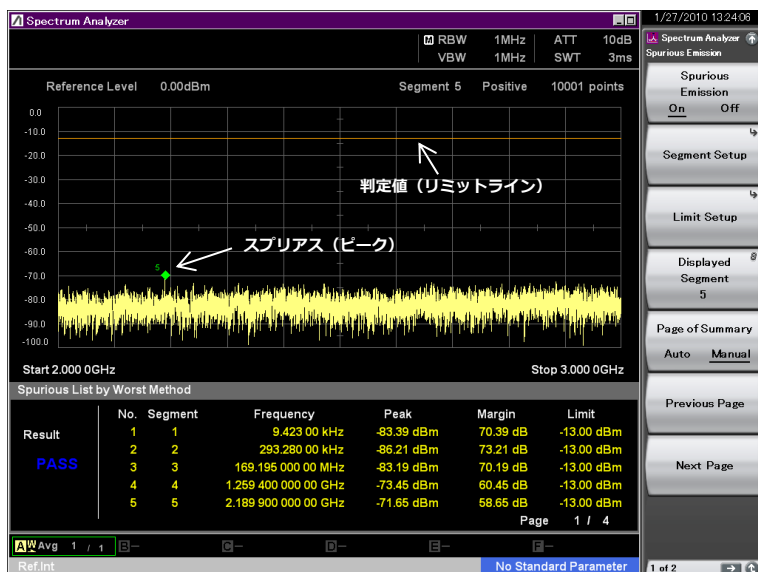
Spectrum Analyzer

M RBW 1MHz ATT 10dB
VBW 1MHz SWT 3ms

Reference Level 0.00dBm Segment 5 Positive 10001 points

0.0
-10.0
-20.0
-30.0
-40.0
-50.0
-60.0
-70.0
-80.0
-90.0
-100.0

判定値（リミットライン）

スプリアス（ピーク）

5

Start 2.000 0GHz Stop 3.000 0GHz

Spurious List by Worst Method

| | No. | Segment | Frequency | Peak | Margin | Limit |
|---|---|---|---|---|---|---|
| Result | 1 | 1 | 9.423 00 kHz | -83.39 dBm | 70.39 dB | -13.00 dBm |
| | 2 | 2 | 293.280 00 kHz | -86.21 dBm | 73.21 dB | -13.00 dBm |
| PASS | 3 | 3 | 169.195 000 00 MHz | -83.19 dBm | 70.19 dB | -13.00 dBm |
| | 4 | 4 | 1.259 400 000 00 GHz | -73.45 dBm | 60.45 dB | -13.00 dBm |
| | 5 | 5 | 2.189 900 000 00 GHz | -71.65 dBm | 58.65 dB | -13.00 dBm |

Page 1 / 4

A W Avg 1 / 1 B– C– D– E– F–

Ref.Int No Standard Parameter

1/27/2010 13:24:06

Spectrum Analyzer
Spurious Emission

Spurious Emission
On Off

Segment Setup

Limit Setup

Displayed Segment
5

Page of Summary
Auto Manual

Previous Page

Next Page

1 of 2